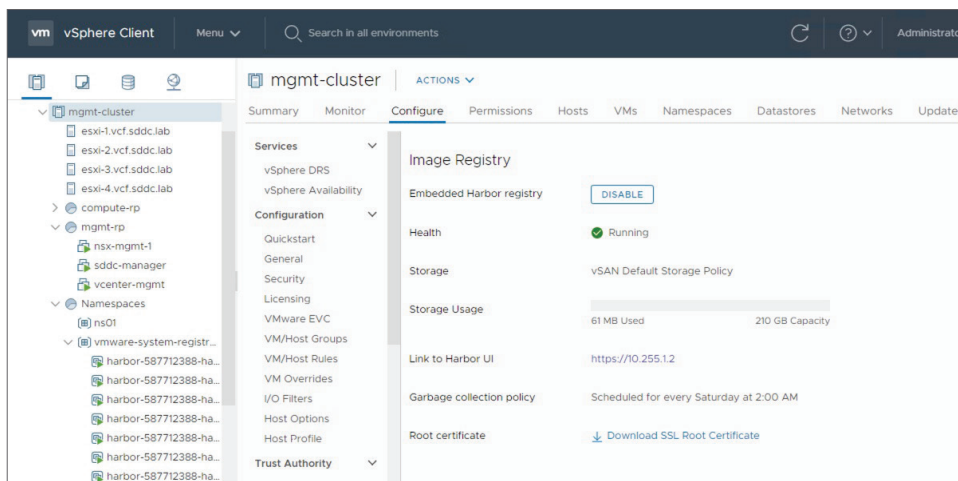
vm vSphere Client Menu

Search in all environments

Administrato

mgmt-cluster
esxi-1.vcf.sddc.lab
esxi-2.vcf.sddc.lab
esxi-3.vcf.sddc.lab
esxi-4.vcf.sddc.lab
compute-rp
mgmt-rp
nsx-mgmt-1
sddc-manager
vcenter-mgmt
Namespaces
ns01
vmware-system-registr...
harbor-587712388-ha...
harbor-587712388-ha...
harbor-587712388-ha...
harbor-587712388-ha...
harbor-587712388-ha...
harbor-587712388-ha...
harbor-587712388-ha...

mgmt-cluster ACTIONS

Summary Monitor Configure Permissions Hosts VMs Namespaces Datastores Networks Update

Services
vSphere DRS
vSphere Availability
Configuration
Quickstart
General
Security
Licensing
VMware EVC
VM/Host Groups
VM/Host Rules
VM Overrides
I/O Filters
Host Options
Host Profile
Trust Authority

Image Registry

| | |
|---|---|
| Embedded Harbor registry | DISABLE |
| Health | Running |
| Storage | vSAN Default Storage Policy |
| Storage Usage | 61 MB Used 210 GB Capacity |
| Link to Harbor UI | https://10.255.1.2 |
| Garbage collection policy | Scheduled for every Saturday at 2:00 AM |
| Root certificate | Download SSL Root Certificate |